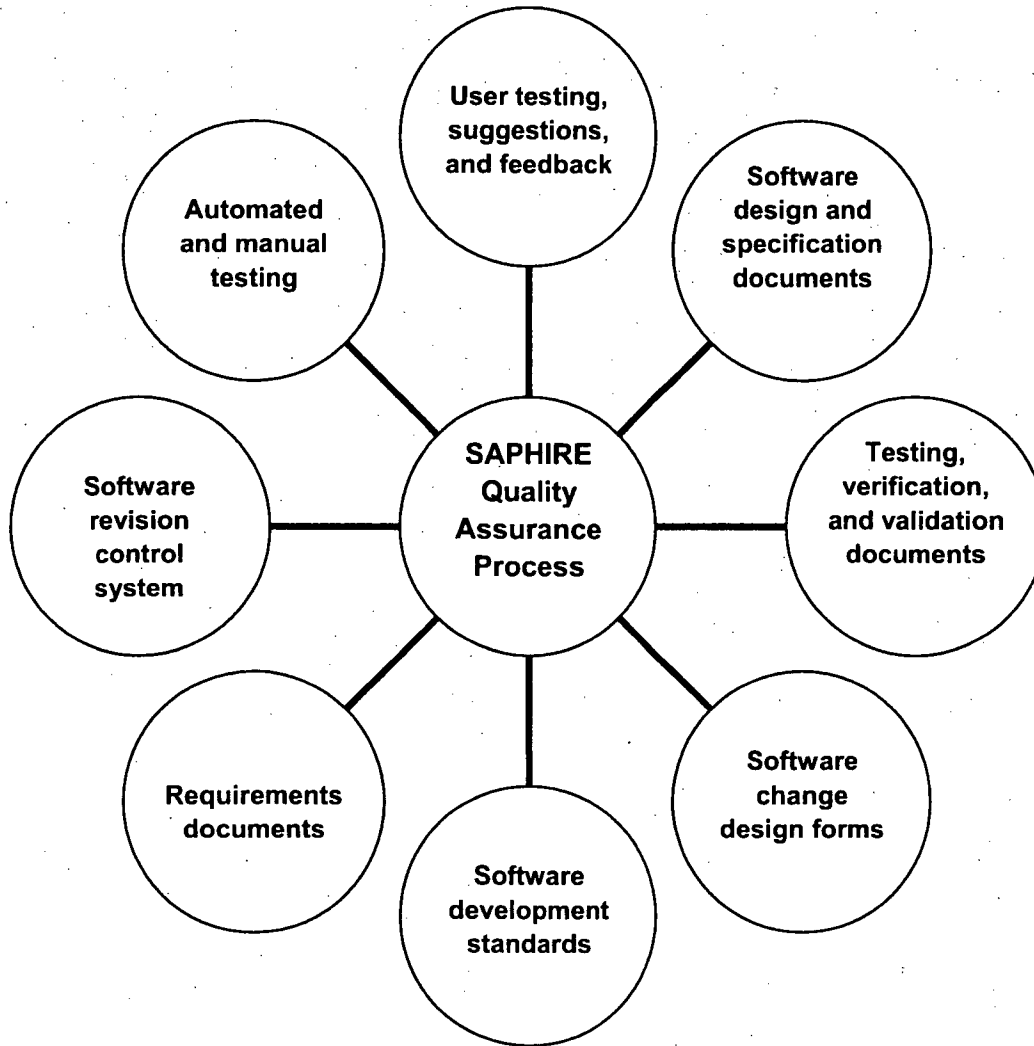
User testing, suggestions, and feedback

Automated and manual testing

Software design and specification documents

SAPHIRE Quality Assurance Process

Software revision control system

Testing, verification, and validation documents

Requirements documents

Software change design forms

Software development standards